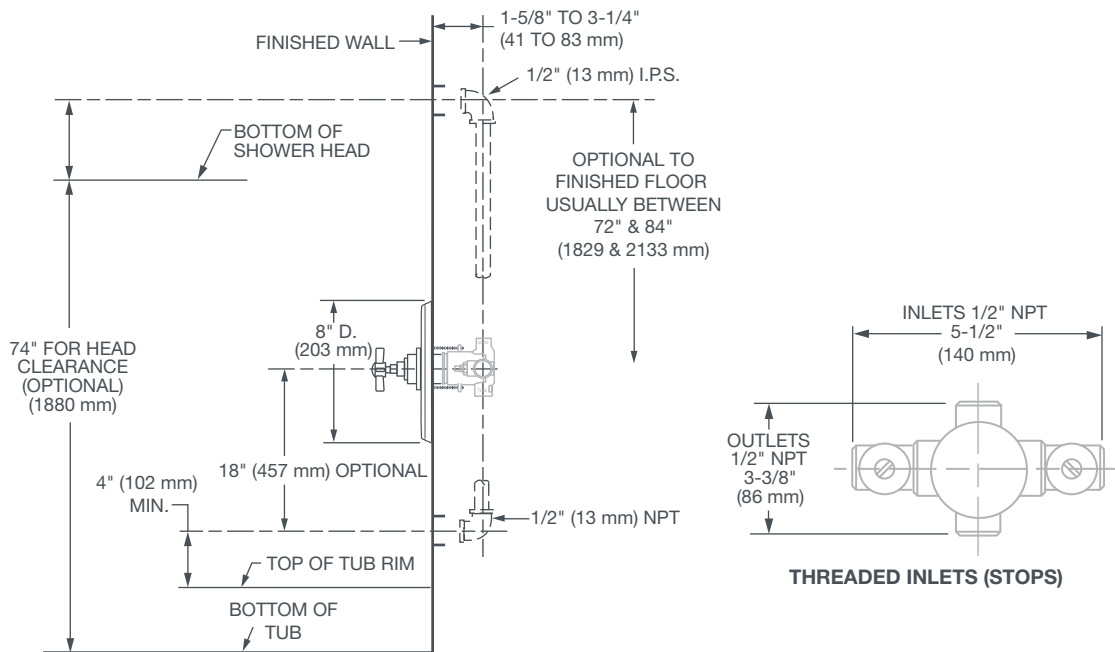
FINISHED WALL

1-5/8" TO 3-1/4" (41 TO 83 mm)

1/2" (13 mm) I.P.S.

BOTTOM OF SHOWER HEAD

OPTIONAL TO FINISHED FLOOR USUALLY BETWEEN 72" & 84" (1829 & 2133 mm)

8" D. (203 mm)

74" FOR HEAD CLEARANCE (OPTIONAL) (1880 mm)

18" (457 mm) OPTIONAL

4" (102 mm) MIN.

1/2" (13 mm) NPT

TOP OF TUB RIM

BOTTOM OF TUB

INLETS 1/2" NPT 5-1/2" (140 mm)

OUTLETS 1/2" NPT 3-3/8" (86 mm)

THREADED INLETS (STOPS)